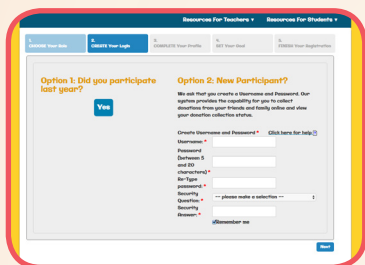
Resources For Teachers ▾ Resources For Students ▾

1. CHOOSE Your Role
2. CREATE Your Login
3. COMPLETE Your Profile
4. SET Your Goal
5. FINISH Your Registration

Option 1: Did you participate last year?

Yes

Option 2: New Participant?

We ask that you create a Username and Password. Our system provides the capability for you to collect donations from your friends and family online and view your donation collection status.

Create Username and Password * Click here for help

Username: *

Password (between 5 and 20 characters) *

Re-Type password: *

Security Question: * --- please make a selection ---

Security Answer: *

Remember me

Next